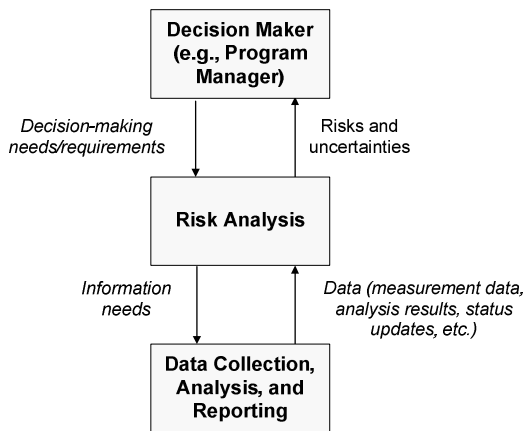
Decision Maker (e.g., Program Manager)

Decision-making needs/requirements

Risks and uncertainties

Risk Analysis

Information needs

Data (measurement data, analysis results, status updates, etc.)

Data Collection, Analysis, and Reporting